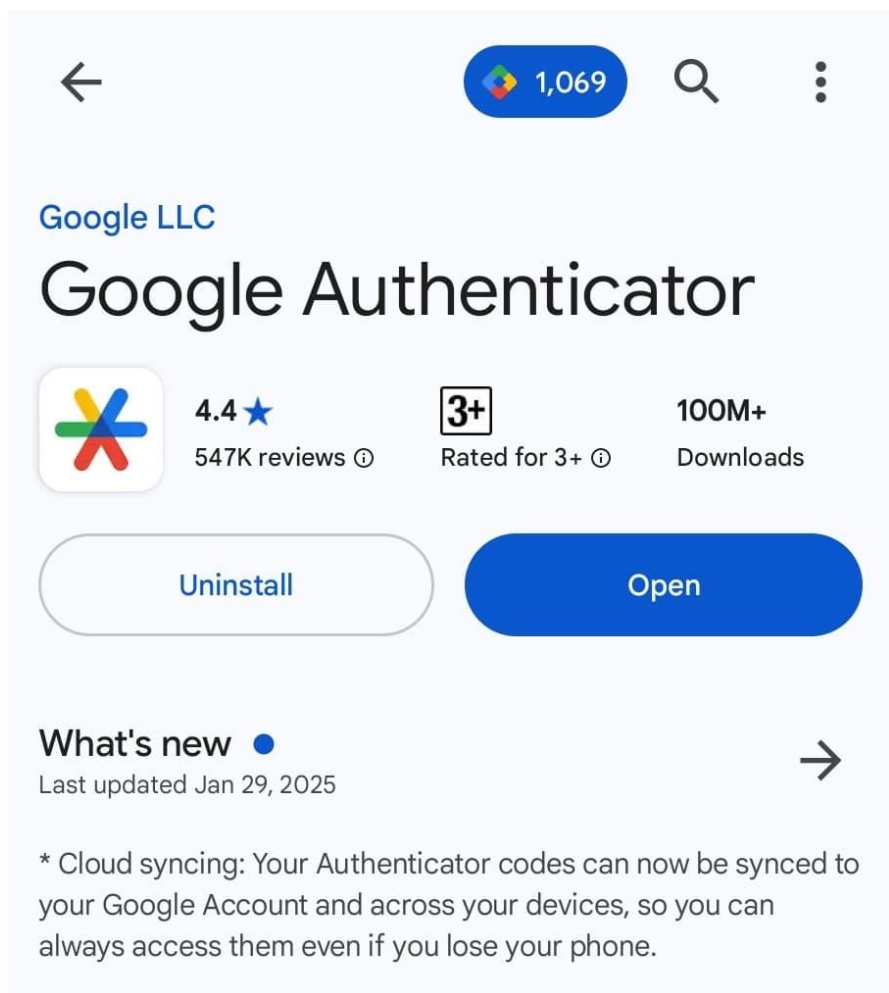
1,069

Google LLC

Google Authenticator

4.4 ★
547K reviews ⓘ

3+
Rated for 3+ ⓘ

100M+
Downloads

Uninstall

Open

What's new

Last updated Jan 29, 2025

* Cloud syncing: Your Authenticator codes can now be synced to your Google Account and across your devices, so you can always access them even if you lose your phone.